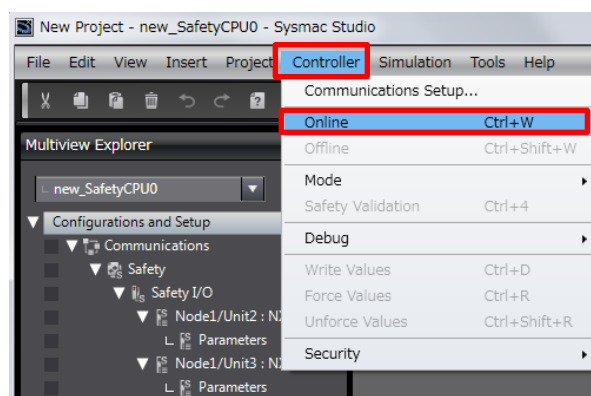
New Project - new_SafetyCPU0 - Sysmac Studio

File Edit View Insert Project Controller Simulation Tools Help

Multiview Explorer

new_SafetyCPU0

Configurations and Setup
Communications
Safety
Safety I/O
Node1/Unit2 : N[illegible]
Parameters
Node1/Unit3 : N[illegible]
Parameters

Communications Setup...
Online Ctrl+W
Offline Ctrl+Shift+W
Mode
Safety Validation Ctrl+4
Debug
Write Values Ctrl+D
Force Values Ctrl+R
Unforce Values Ctrl+Shift+R
Security